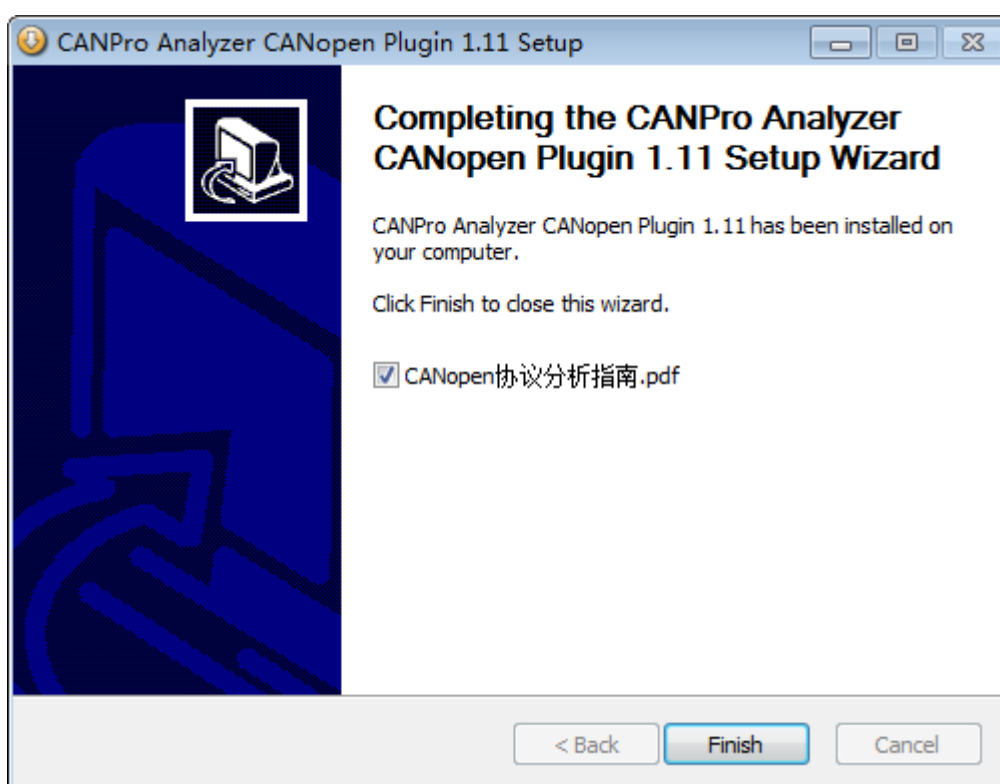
CANPro Analyzer CANopen Plugin 1.11 Setup

Completing the CANPro Analyzer CANopen Plugin 1.11 Setup Wizard

CANPro Analyzer CANopen Plugin 1.11 has been installed on your computer.

Click Finish to close this wizard.

CANopen协议分析指南.pdf

< Back
Finish
Cancel